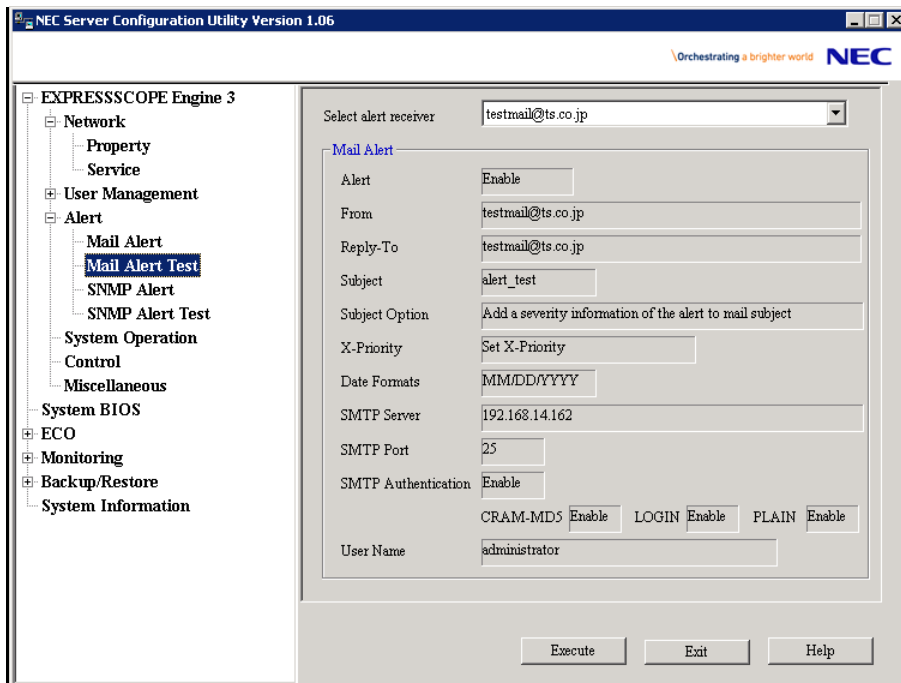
NEC Server Configuration Utility Version 1.06

Orchestrating a brighter world NEC

EXPRESSSCOPE Engine 3
Network
Property
Service
User Management
Alert
Mail Alert
Mail Alert Test
SNMP Alert
SNMP Alert Test
System Operation
Control
Miscellaneous
System BIOS
ECO
Monitoring
Backup/Restore
System Information

Select alert receiver testmail@ts.co.jp

Mail Alert

Alert Enable
From testmail@ts.co.jp
Reply-To testmail@ts.co.jp
Subject alert_test
Subject Option Add a severity information of the alert to mail subject
X-Priority Set X-Priority
Date Formats MM/DD/YYYY
SMTP Server 192.168.14.162
SMTP Port 25
SMTP Authentication Enable
CRAM-MD5 Enable LOGIN Enable PLAIN Enable
User Name administrator

Execute Exit Help